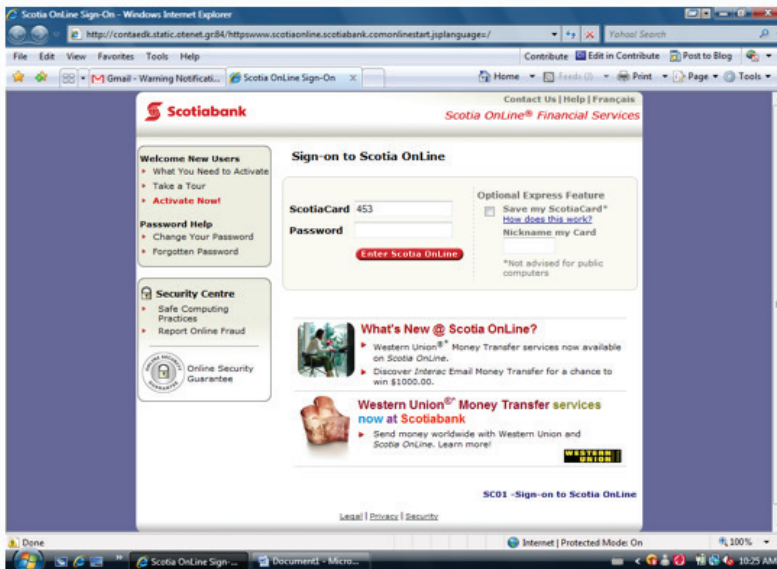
Scotia OnLine Sign-On - Windows Internet Explorer

http://contaedk.static.otenet.gr84/httpswww.scotiaonline.scotiabank.comonlinestart.jsplanguage=/

Yahoo! Search

File Edit View Favorites Tools Help

Contribute Edit in Contribute Post to Blog

Gmail - Warning Notificati... Scotia OnLine Sign-On

Home Feeds (J) Print Page Tools

Scotiabank

Contact Us | Help | Français

Scotia OnLine® Financial Services

Welcome New Users
What You Need to Activate
Take a Tour
Activate Now!

Password Help
Change Your Password
Forgotten Password

Security Centre
Safe Computing Practices
Report Online Fraud

Online Security Guarantee

Sign-on to Scotia OnLine

ScotiaCard 453
Password

Enter Scotia OnLine

Optional Express Feature
Save my ScotiaCard*
How does this work?
Nickname my Card

*Not advised for public computers

What's New @ Scotia OnLine?
Western Union®* Money Transfer services now available on Scotia OnLine.
Discover Interac Email Money Transfer for a chance to win $1000.00.

Western Union®* Money Transfer services now at Scotiabank
Send money worldwide with Western Union and Scotia OnLine. Learn more!

WESTERN UNION

SC01 -Sign-on to Scotia OnLine

Legal | Privacy | Security

Done

Internet | Protected Mode: On

100%

Scotia OnLine Sign-...

Document1 - Micro...

10:25 AM